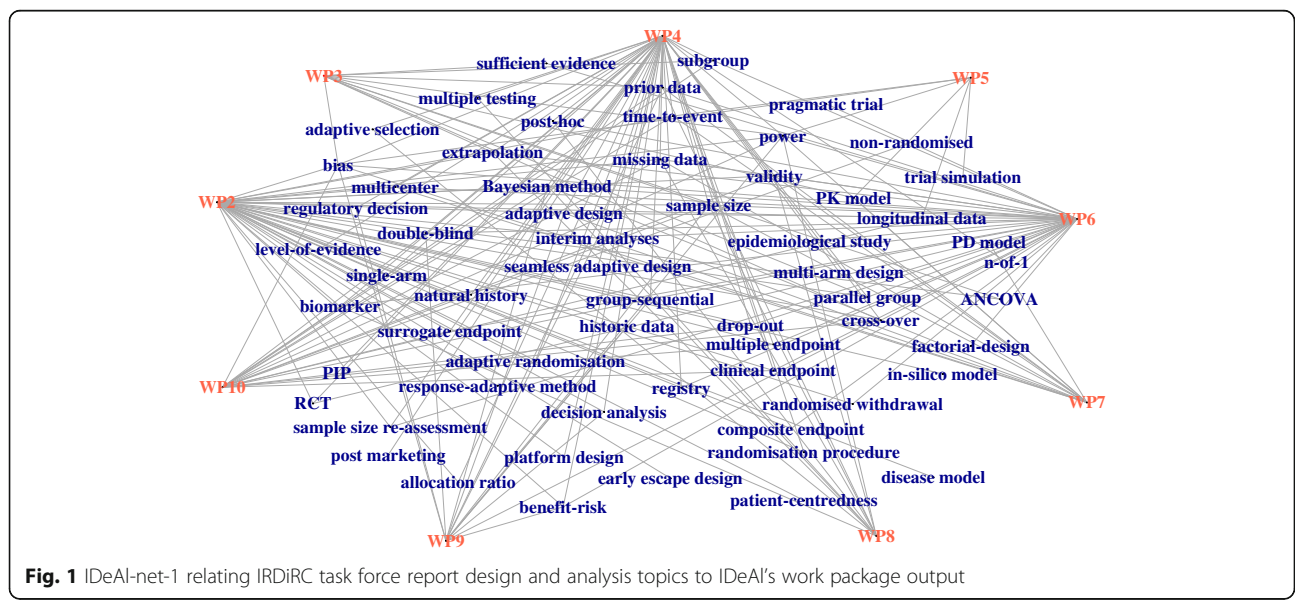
WP4
WP3
WP5
sufficient evidence
subgroup
prior data
multiple testing
pragmatic trial
post-hoc
time-to-event
adaptive selection
power
non-randomised
extrapolation
bias
missing data
validity
trial simulation
multicenter
Bayesian method
WP2
PK model
regulatory decision
adaptive design
sample size
longitudinal data
WP6
double-blind
interim analyses
epidemiological study
PD model
level-of-evidence
seamless adaptive design
n-of-1
single-arm
multi-arm design
natural history
group-sequential
parallel group
ANCOVA
biomarker
surrogate endpoint
historic data
drop-out
cross-over
multiple endpoint
factorial-design
adaptive randomisation
WP10
PIP
clinical endpoint
in-silico model
response-adaptive method
registry
RCT
WP7
decision analysis
randomised withdrawal
sample size re-assessment
composite endpoint
randomisation procedure
post marketing
platform design
disease model
early escape design
allocation ratio
patient-centredness
benefit-risk
WP9
WP8

Fig. 1 IDeAl-net-1 relating IRDiRC task force report design and analysis topics to IDeAl's work package output